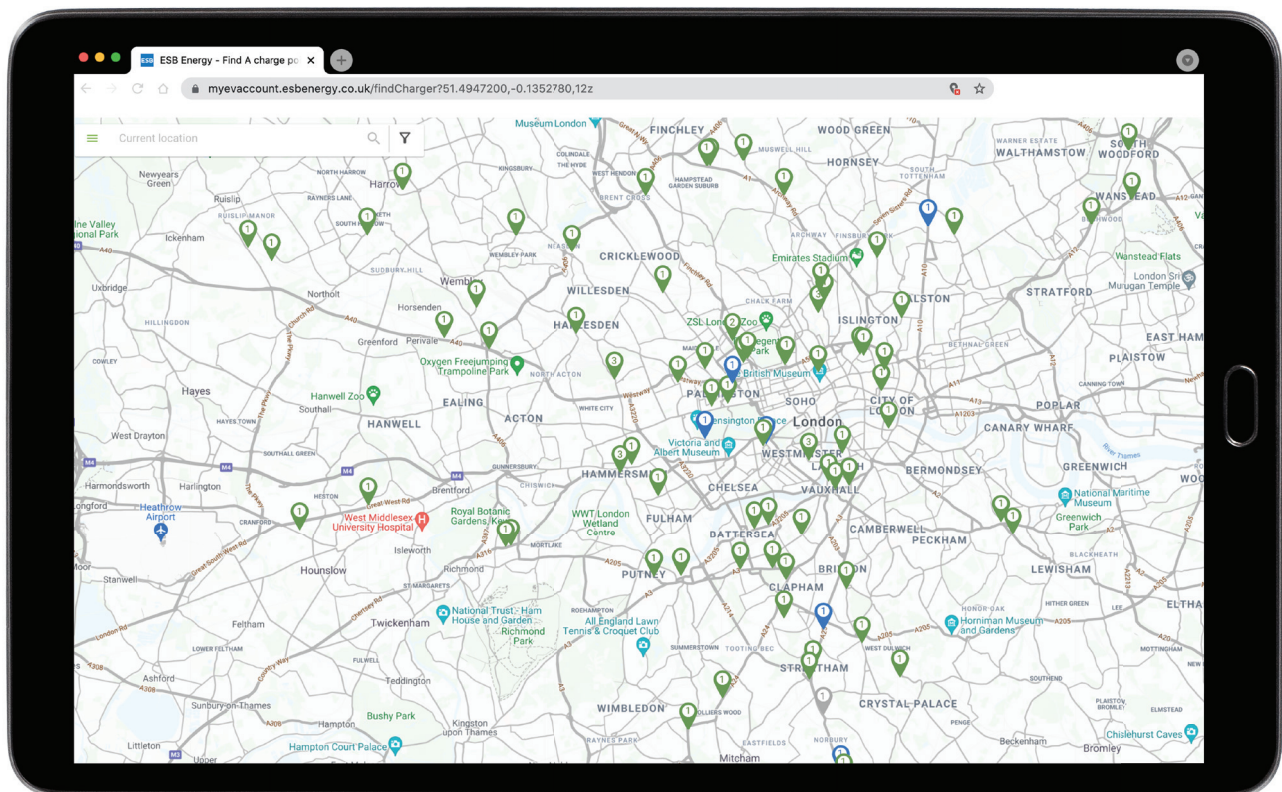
ESB Energy - Find A charge po

myevaccount.esbenergy.co.uk/findCharger?51.4947200,-0.1352780,12z

Current location

Museum London
FINCHLEY
WOOD GREEN
WALTHAMSTOW
SOUTH WOODFORD
HORNSEY
Harrow
Newyears Green
Ruislip
RUISLIP MANOR
Valley
ional Park
Ickenham
KINGSBURY
HAMPSTEAD GARDEN SUBURB
BRENT CROSS
WANSTEAD
CRICKLEWOOD
Emirates Stadium
Wanstead Flats
Uxbridge
Wembley
Northolt
WILLESDEN
HALSTON
STRATFORD
London Sri Murugan Temple
HILLINGDON
Horsenden
HARLESDEN
ZSL London Zoo
Regent's Park
ISLINGTON
Greenford
Perivale
EAST HAM
Oxygen Freejumping Trampoline Park
NORTH ACTON
British Museum
PLAISTOW
Hayes
PADDINGTON
SOHO
Hanwell Zoo
EALING
ACTON
CITY OF LONDON
POPLAR
Southall
HANWELL
Kensington Palace
London
CANARY WHARF
West Drayton
Victoria and Albert Museum
WESTMINSTER
HAMMERSMITH
BERMONDSEY
GREENWICH
Harmondsworth
Harlington
CHELSEA
VAUXHALL
National Maritime Museum
Heathrow Airport
Longford
Brentford
Royal Botanic Gardens, Kew
FULHAM
CAMBERWELL
West Middlesex University Hospital
WWT London Wetland Centre
Greenwich Park
BATTERSEA
PECKHAM
Isleworth
Hounslow
PUTNEY
CLAPHAM
BRIXTON
LEWISHAM
Stanwell
Richmond
National Trust - Ham House and Garden
All England Lawn Tennis & Croquet Club
Horniman Museum and Gardens
Feltham
Twickenham
Richmond Park
ELTHAM
STREATHAM
Ashford
Teddington
WIMBLEDON
CRYSTAL PALACE
Sunbury-on-Thames
Bushy Park
Kingston upon Thames
Chislehurst Caves
Hampton Court Palace
Littleton
Mitcham
Beckenham
Bromley